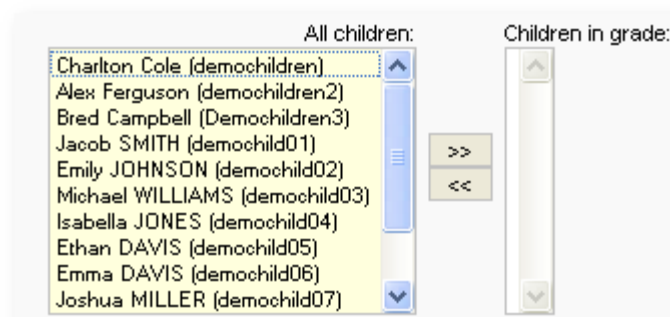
All children:

Charlton Cole (demochildren)
Alex Ferguson (demochildren2)
Bred Campbell (Demochildren3)
Jacob SMITH (demochild01)
Emily JOHNSON (demochild02)
Michael WILLIAMS (demochild03)
Isabella JONES (demochild04)
Ethan DAVIS (demochild05)
Emma DAVIS (demochild06)
Joshua MILLER (demochild07)

>>
<<

Children in grade: